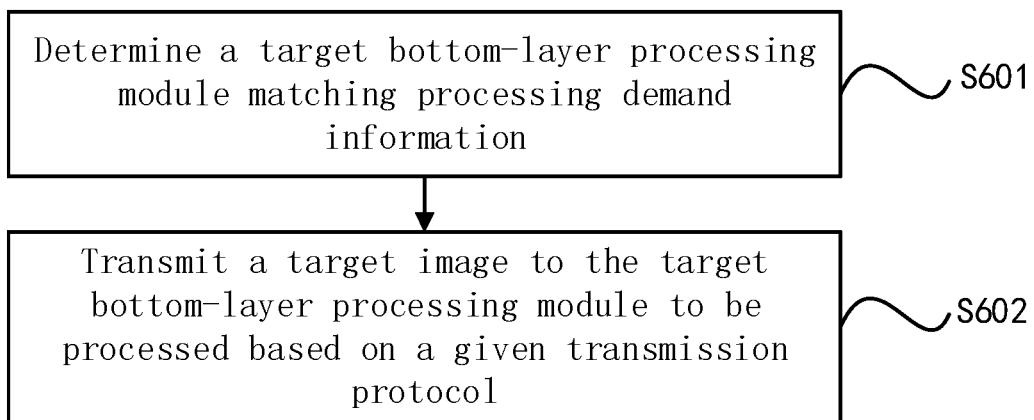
Determine a target bottom-layer processing module matching processing demand information

S601

Transmit a target image to the target bottom-layer processing module to be processed based on a given transmission protocol

S602